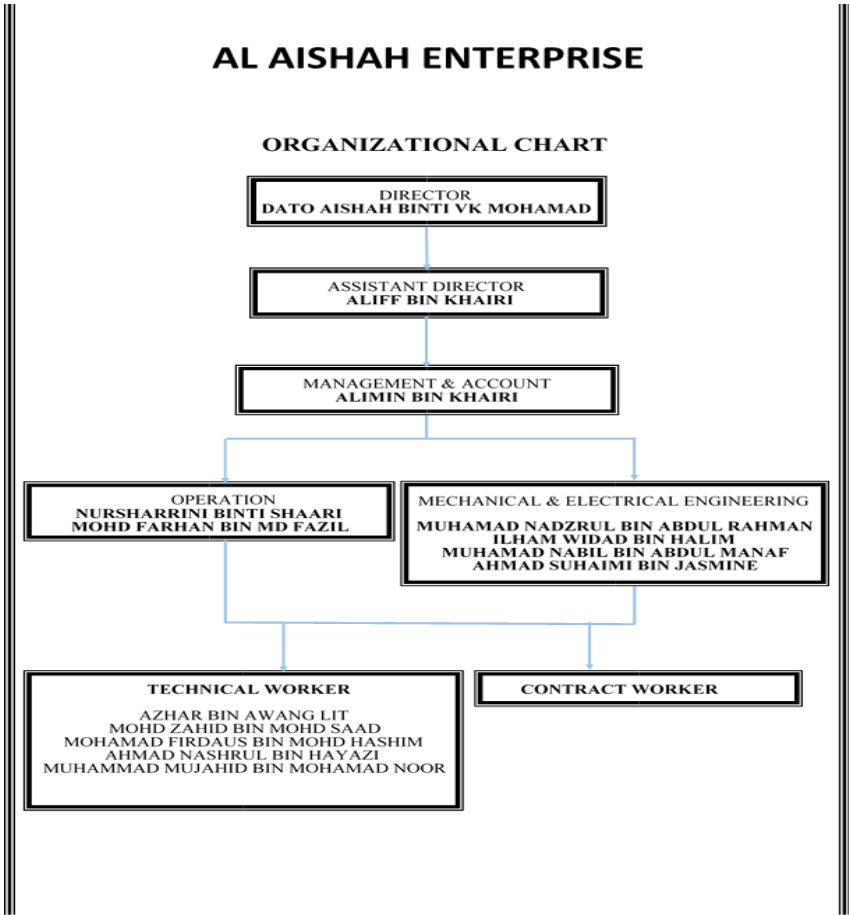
AL AISHAH ENTERPRISE

ORGANIZATIONAL CHART

DIRECTOR
DATO AISHAH BINTI VK MOHAMAD

ASSISTANT DIRECTOR
ALIFF BIN KHAIRI

MANAGEMENT & ACCOUNT
ALIMIN BIN KHAIRI

OPERATION
NURSHARRINI BINTI SHAARI
MOHD FARHAN BIN MD FAZIL

MECHANICAL & ELECTRICAL ENGINEERING

MUHAMAD NADZRUL BIN ABDUL RAHMAN
ILHAM WIDAD BIN HALIM
MUHAMAD NABIL BIN ABDUL MANAF
AHMAD SUHAIMI BIN JASMINE

TECHNICAL WORKER

AZHAR BIN AWANG LIT
MOHD ZAHID BIN MOHD SAAD
MOHAMAD FIRDAUS BIN MOHD HASHIM
AHMAD NASHRUL BIN HAYAZI
MUHAMMAD MUJAHID BIN MOHAMAD NOOR

CONTRACT WORKER